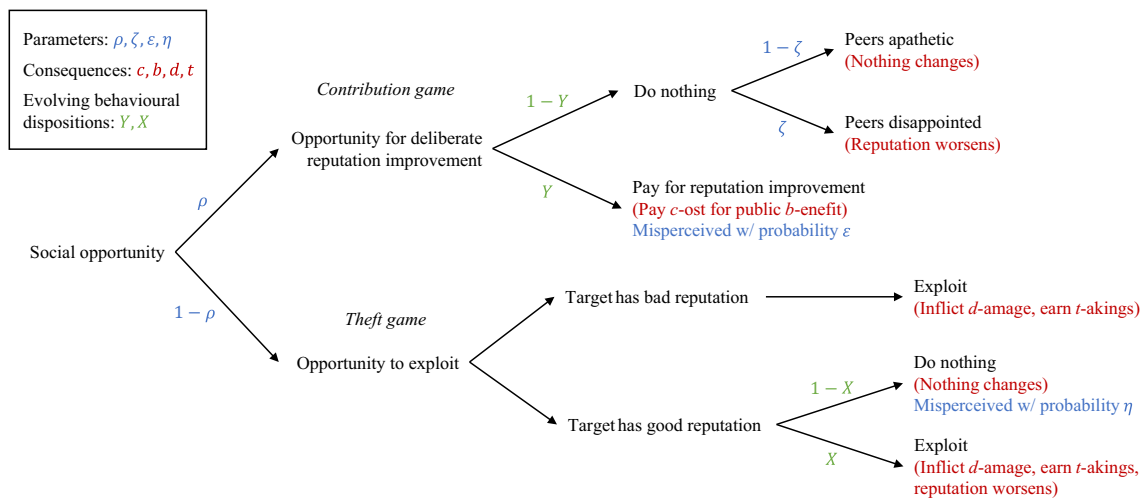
Parameters: $\rho, \zeta, \varepsilon, \eta$
Consequences: $c, b, d, t$
Evolving behavioural dispositions: $Y, X$

Social opportunity

$\rho$

$1-\rho$

Contribution game

Opportunity for deliberate reputation improvement

$1-Y$

$Y$

Do nothing

$1-\zeta$

$\zeta$

Peers apathetic
(Nothing changes)

Peers disappointed
(Reputation worsens)

Pay for reputation improvement
(Pay $c$-ost for public $b$-enefit)
Misperceived w/ probability $\varepsilon$

Theft game

Opportunity to exploit

Target has bad reputation

Exploit
(Inflict $d$-amage, earn $t$-akings)

Target has good reputation

$1-X$

$X$

Do nothing
(Nothing changes)
Misperceived w/ probability $\eta$

Exploit
(Inflict $d$-amage, earn $t$-akings, reputation worsens)